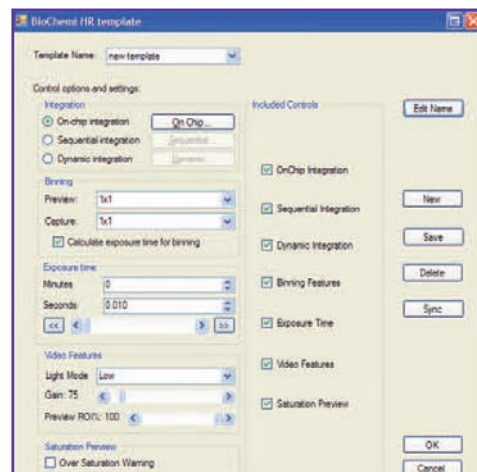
BioChemi HR template

Template Name: new template

Control options and settings:

Integration

On-chip integration

On Chip...

Sequential integration

Sequential...

Dynamic integration

Dynamic...

Binning

Preview: 1x1

Capture: 1x1

Calculate exposure time for binning

Exposure time

Minutes 0

Seconds 0.010

<< >>

Video Features

Light Mode Low

Gain: 75

Preview ROI%: 100

Saturation Preview

Over Saturation Warning

Included Controls

OnChip Integration

Sequential Integration

Dynamic Integration

Binning Features

Exposure Time

Video Features

Saturation Preview

Edit Name

New

Save

Delete

Sync

OK

Cancel